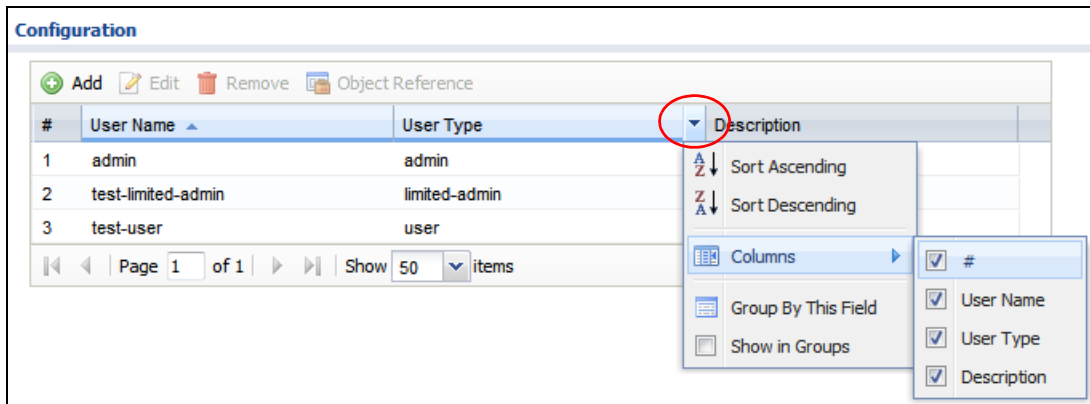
Configuration

Add Edit Remove Object Reference

| # | User Name | User Type | Description |
|---|---|---|---|
| 1 | admin | admin | |
| 2 | test-limited-admin | limited-admin | |
| 3 | test-user | user | |

Page 1 of 1 Show 50 items

Sort Ascending
Sort Descending
Columns
Group By This Field
Show in Groups

#
User Name
User Type
Description